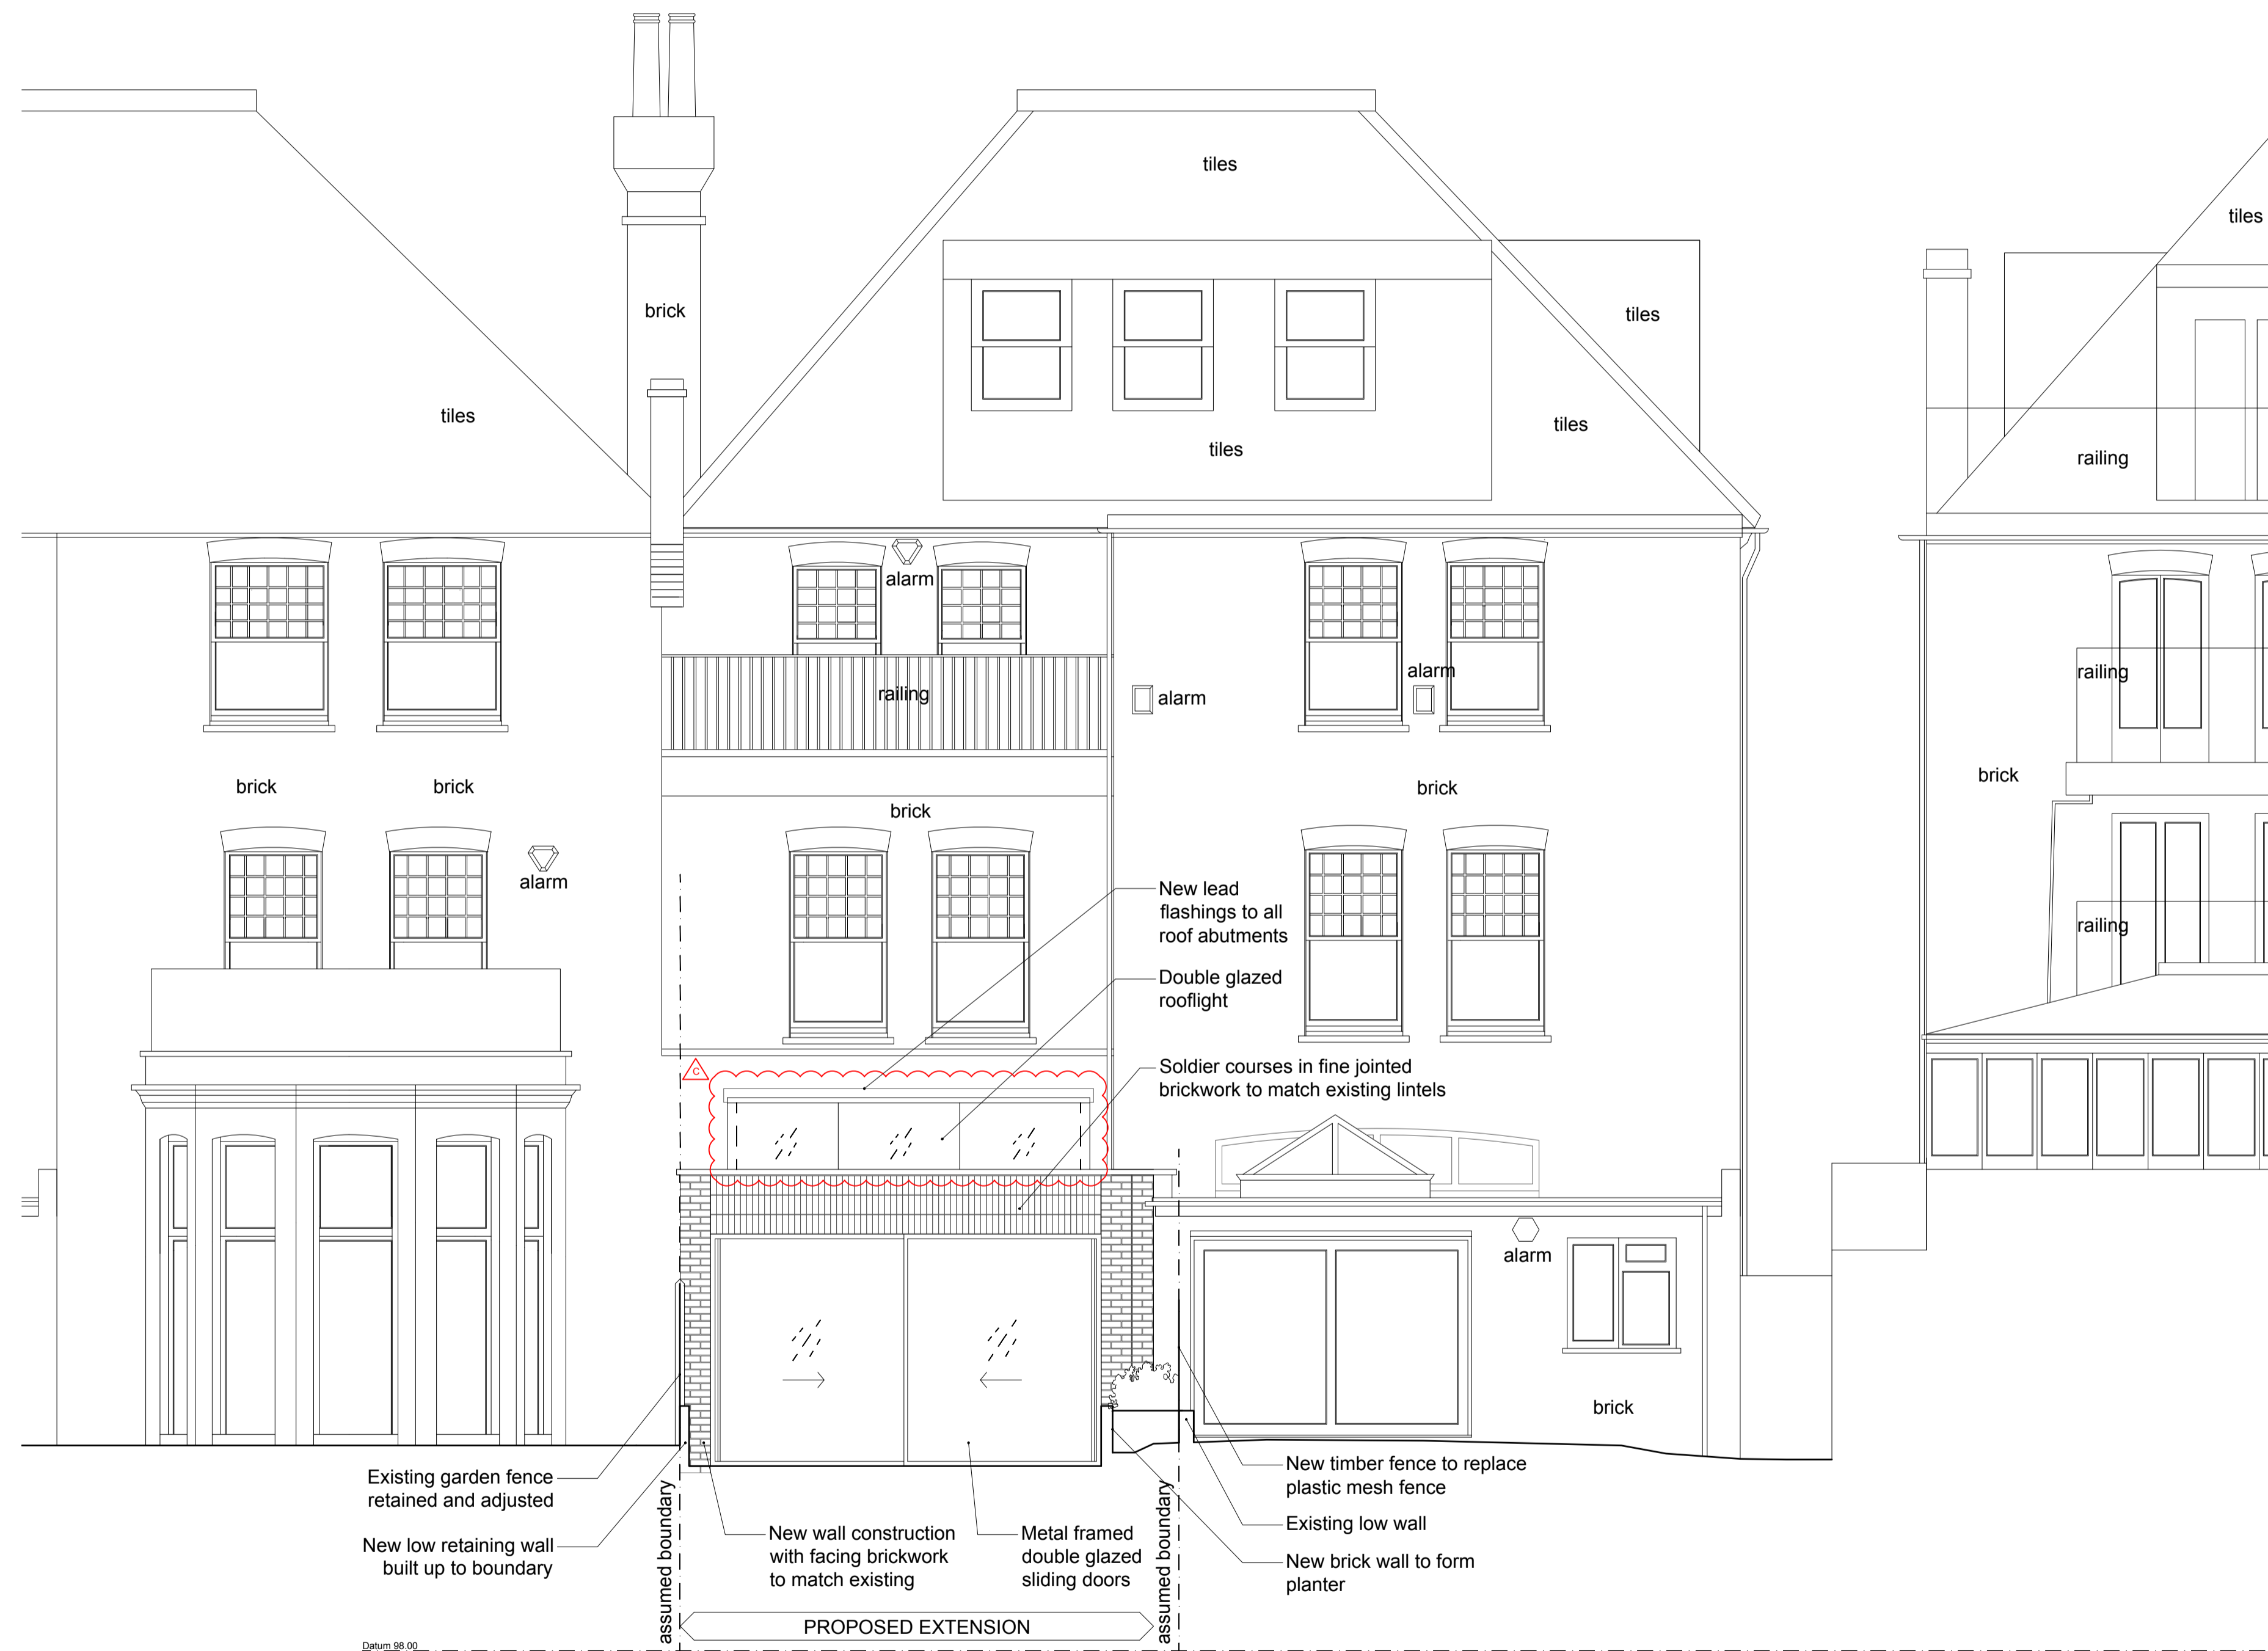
tiles

tiles

brick

tiles

tiles

tiles

tiles

railing

alarm

railing

alarm

alarm

railing

brick

brick

brick

brick

brick

alarm

railing

New lead flashings to all roof abutments

Double glazed rooflight

Soldier courses in fine jointed brickwork to match existing lintels

C

alarm

brick

Existing garden fence retained and adjusted

New low retaining wall built up to boundary

assumed boundary

New wall construction with facing brickwork to match existing

Metal framed double glazed sliding doors

assumed boundary

New timber fence to replace plastic mesh fence

Existing low wall

New brick wall to form planter

PROPOSED EXTENSION

Datum 98.00